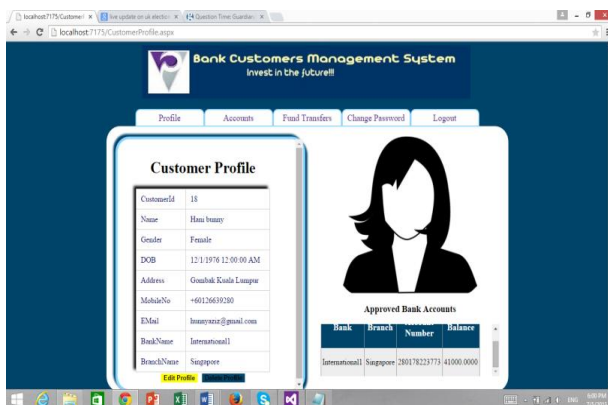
localhost:7175/Customer | live update on ui election | Question Time Guardian

localhost:7175/CustomerProfile.aspx

Bank Customers Management System
Invest in the future!!!

Profile | Accounts | Fund Transfers | Change Password | Logout

Customer Profile

| | |
|---|---|
| CustomerId | 18 |
| Name | Hani bunny |
| Gender | Female |
| DOB | 12/1/1976 12:00:00 AM |
| Address | Gombak Kuala Lumpur |
| MobileNo | +60126639280 |
| EMail | bunnyaziz@gmail.com |
| BankName | International1 |
| BranchName | Singapore |

Edit Profile | Delete Profile

Approved Bank Accounts

| Bank | Branch | Number | Balance |
|---|---|---|---|
| International1 | Singapore | 280178223773 | 41000.0000 |

ENG